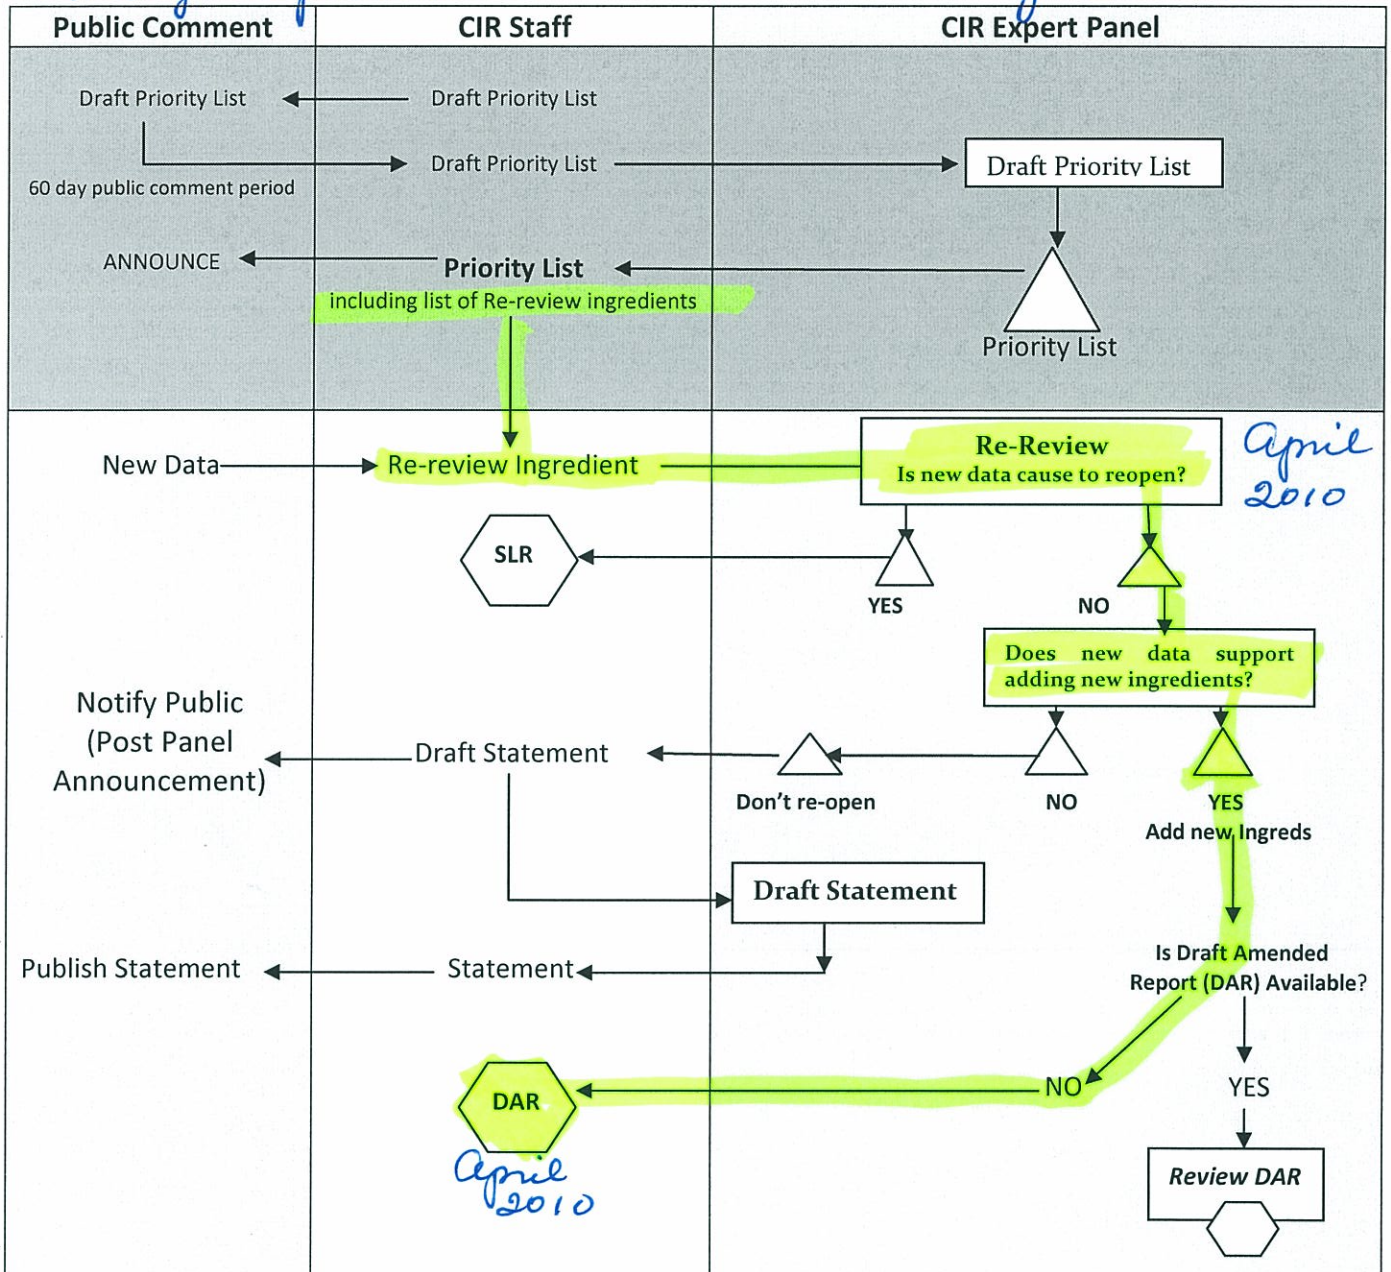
| Public Comment | CIR Staff | CIR Expert Panel |
|---|---|---|

Draft Priority List

Draft Priority List

Draft Priority List

Draft Priority List

60 day public comment period

ANNOUNCE

Priority List
including list of Re-review ingredients

Priority List

New Data

Re-review Ingredient

Re-Review
Is new data cause to reopen?

April 2010

SLR

YES

NO

Does new data support adding new ingredients?

Notify Public (Post Panel Announcement)

Draft Statement

Don't re-open

NO

YES
Add new Ingreds

Draft Statement

Is Draft Amended Report (DAR) Available?

Publish Statement

Statement

DAR

NO

YES

April 2010

Review DAR